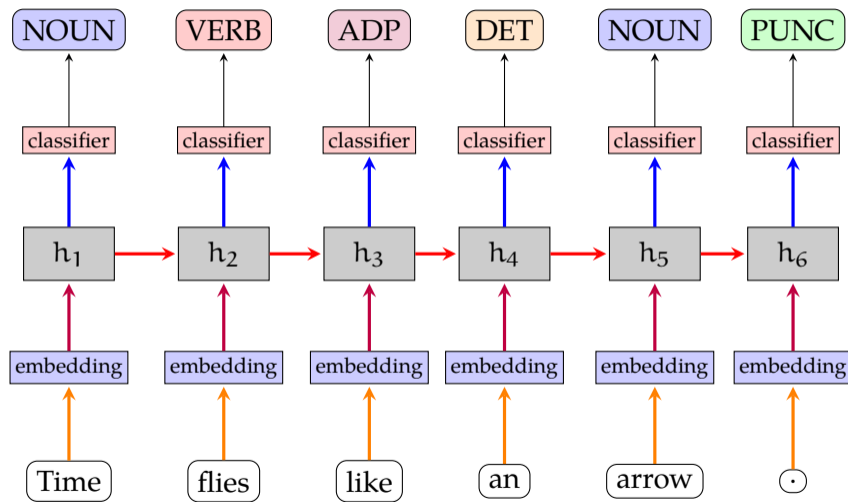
NOUN VERB ADP DET NOUN PUNC

classifier classifier classifier classifier classifier classifier

$h_1$ $h_2$ $h_3$ $h_4$ $h_5$ $h_6$

embedding embedding embedding embedding embedding embedding

Time flies like an arrow .